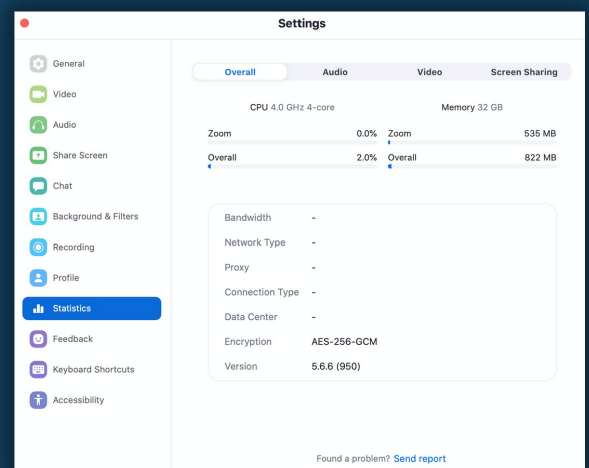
Settings

General
Video
Audio
Share Screen
Chat
Background & Filters
Recording
Profile
Statistics
Feedback
Keyboard Shortcuts
Accessibility

Overall Audio Video Screen Sharing

CPU 4.0 GHz 4-core
Memory 32 GB

Zoom 0.0%
Overall 2.0%

Zoom 535 MB
Overall 822 MB

| | |
|---|---|
| Bandwidth | - |
| Network Type | - |
| Proxy | - |
| Connection Type | - |
| Data Center | - |
| Encryption | AES-256-GCM |
| Version | 5.6.6 (950) |

Found a problem? Send report